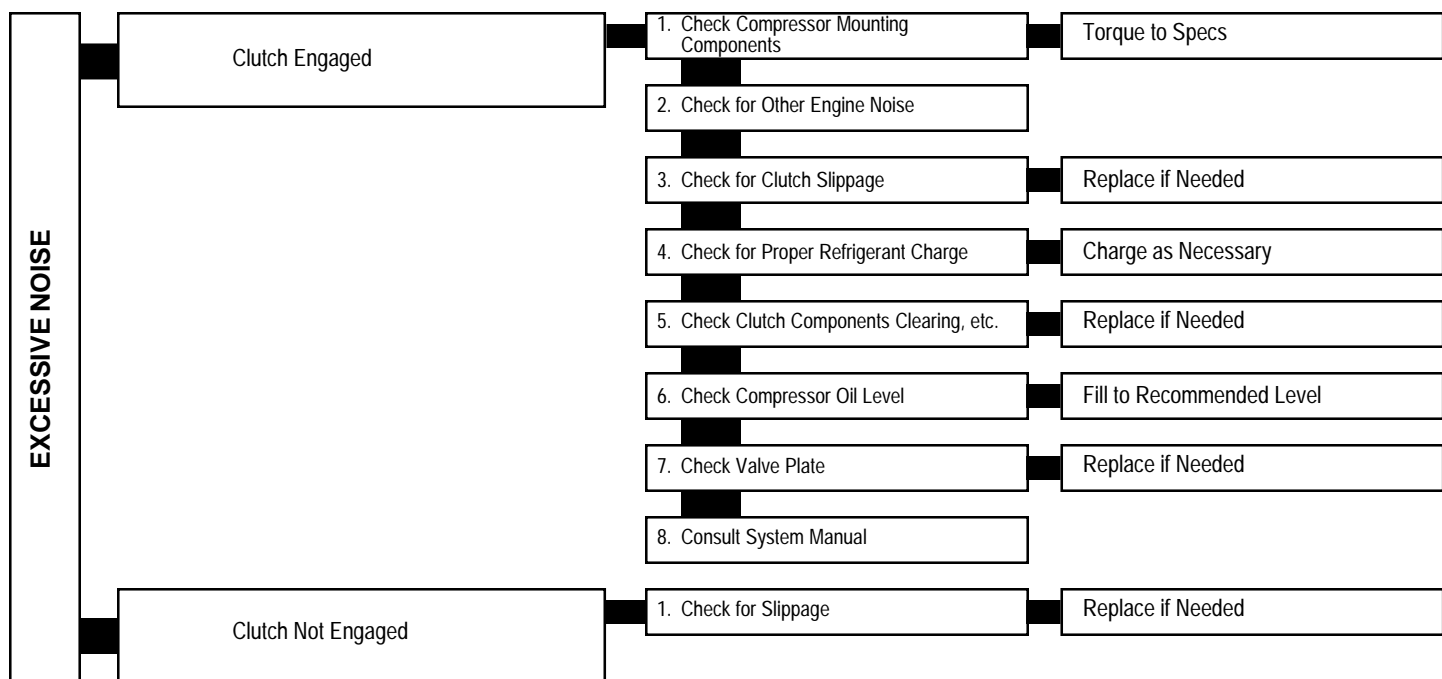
EXCESSIVE NOISE

Clutch Engaged

1. Check Compressor Mounting Components

Torque to Specs

2. Check for Other Engine Noise

3. Check for Clutch Slippage

Replace if Needed

4. Check for Proper Refrigerant Charge

Charge as Necessary

5. Check Clutch Components Clearing, etc.

Replace if Needed

6. Check Compressor Oil Level

Fill to Recommended Level

7. Check Valve Plate

Replace if Needed

8. Consult System Manual

Clutch Not Engaged

1. Check for Slippage

Replace if Needed